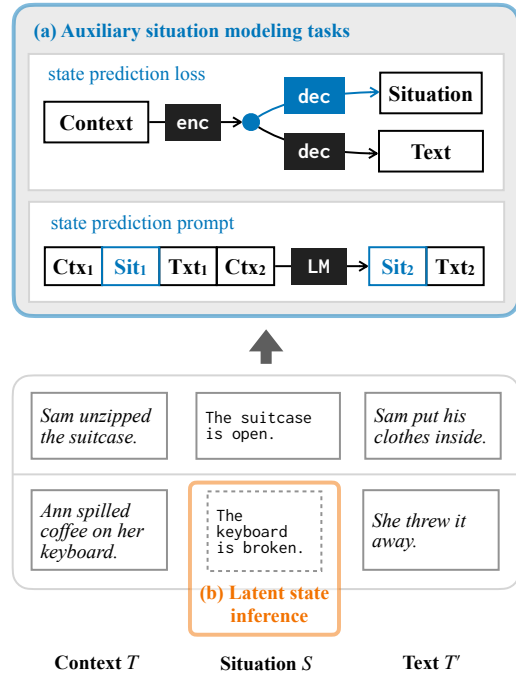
(a) Auxiliary situation modeling tasks

state prediction loss

Context enc dec Situation dec Text

state prediction prompt

$\text{Ctx}_1$ $\text{Sit}_1$ $\text{Txt}_1$ $\text{Ctx}_2$ LM $\text{Sit}_2$ $\text{Txt}_2$

Sam unzipped the suitcase.

The suitcase is open.

Sam put his clothes inside.

Ann spilled coffee on her keyboard.

The keyboard is broken.

She threw it away.

(b) Latent state inference

Context $T$

Situation $S$

Text $T'$